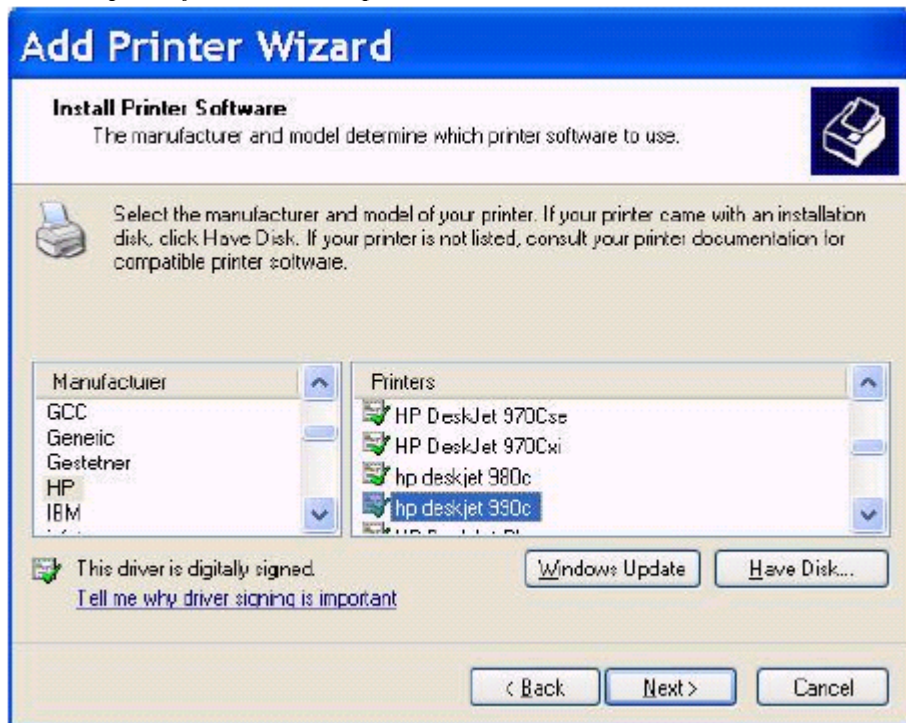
Add Printer Wizard

Install Printer Software
The manufacturer and model determine which printer software to use.

Select the manufacturer and model of your printer. If your printer came with an installation disk, click Have Disk. If your printer is not listed, consult your printer documentation for compatible printer software.

| Manufacturer |
|---|
| GCC |
| Generic |
| Gestetner |
| HP |
| IBM |

| Printers |
|---|
| HP DeskJet 970Cse |
| HP DeskJet 970Cxi |
| hp deskjet 980c |
| hp deskjet 990c |

This driver is digitally signed.
Tell me why driver signing is important

Windows Update
Have Disk...

< Back
Next >
Cancel